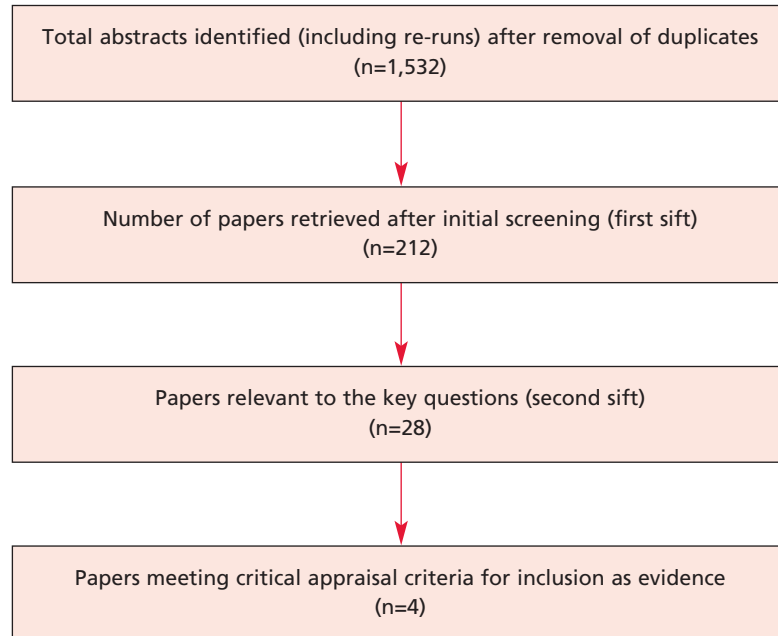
Total abstracts identified (including re-runs) after removal of duplicates (n=1,532)

Number of papers retrieved after initial screening (first sift) (n=212)

Papers relevant to the key questions (second sift) (n=28)

Papers meeting critical appraisal criteria for inclusion as evidence (n=4)